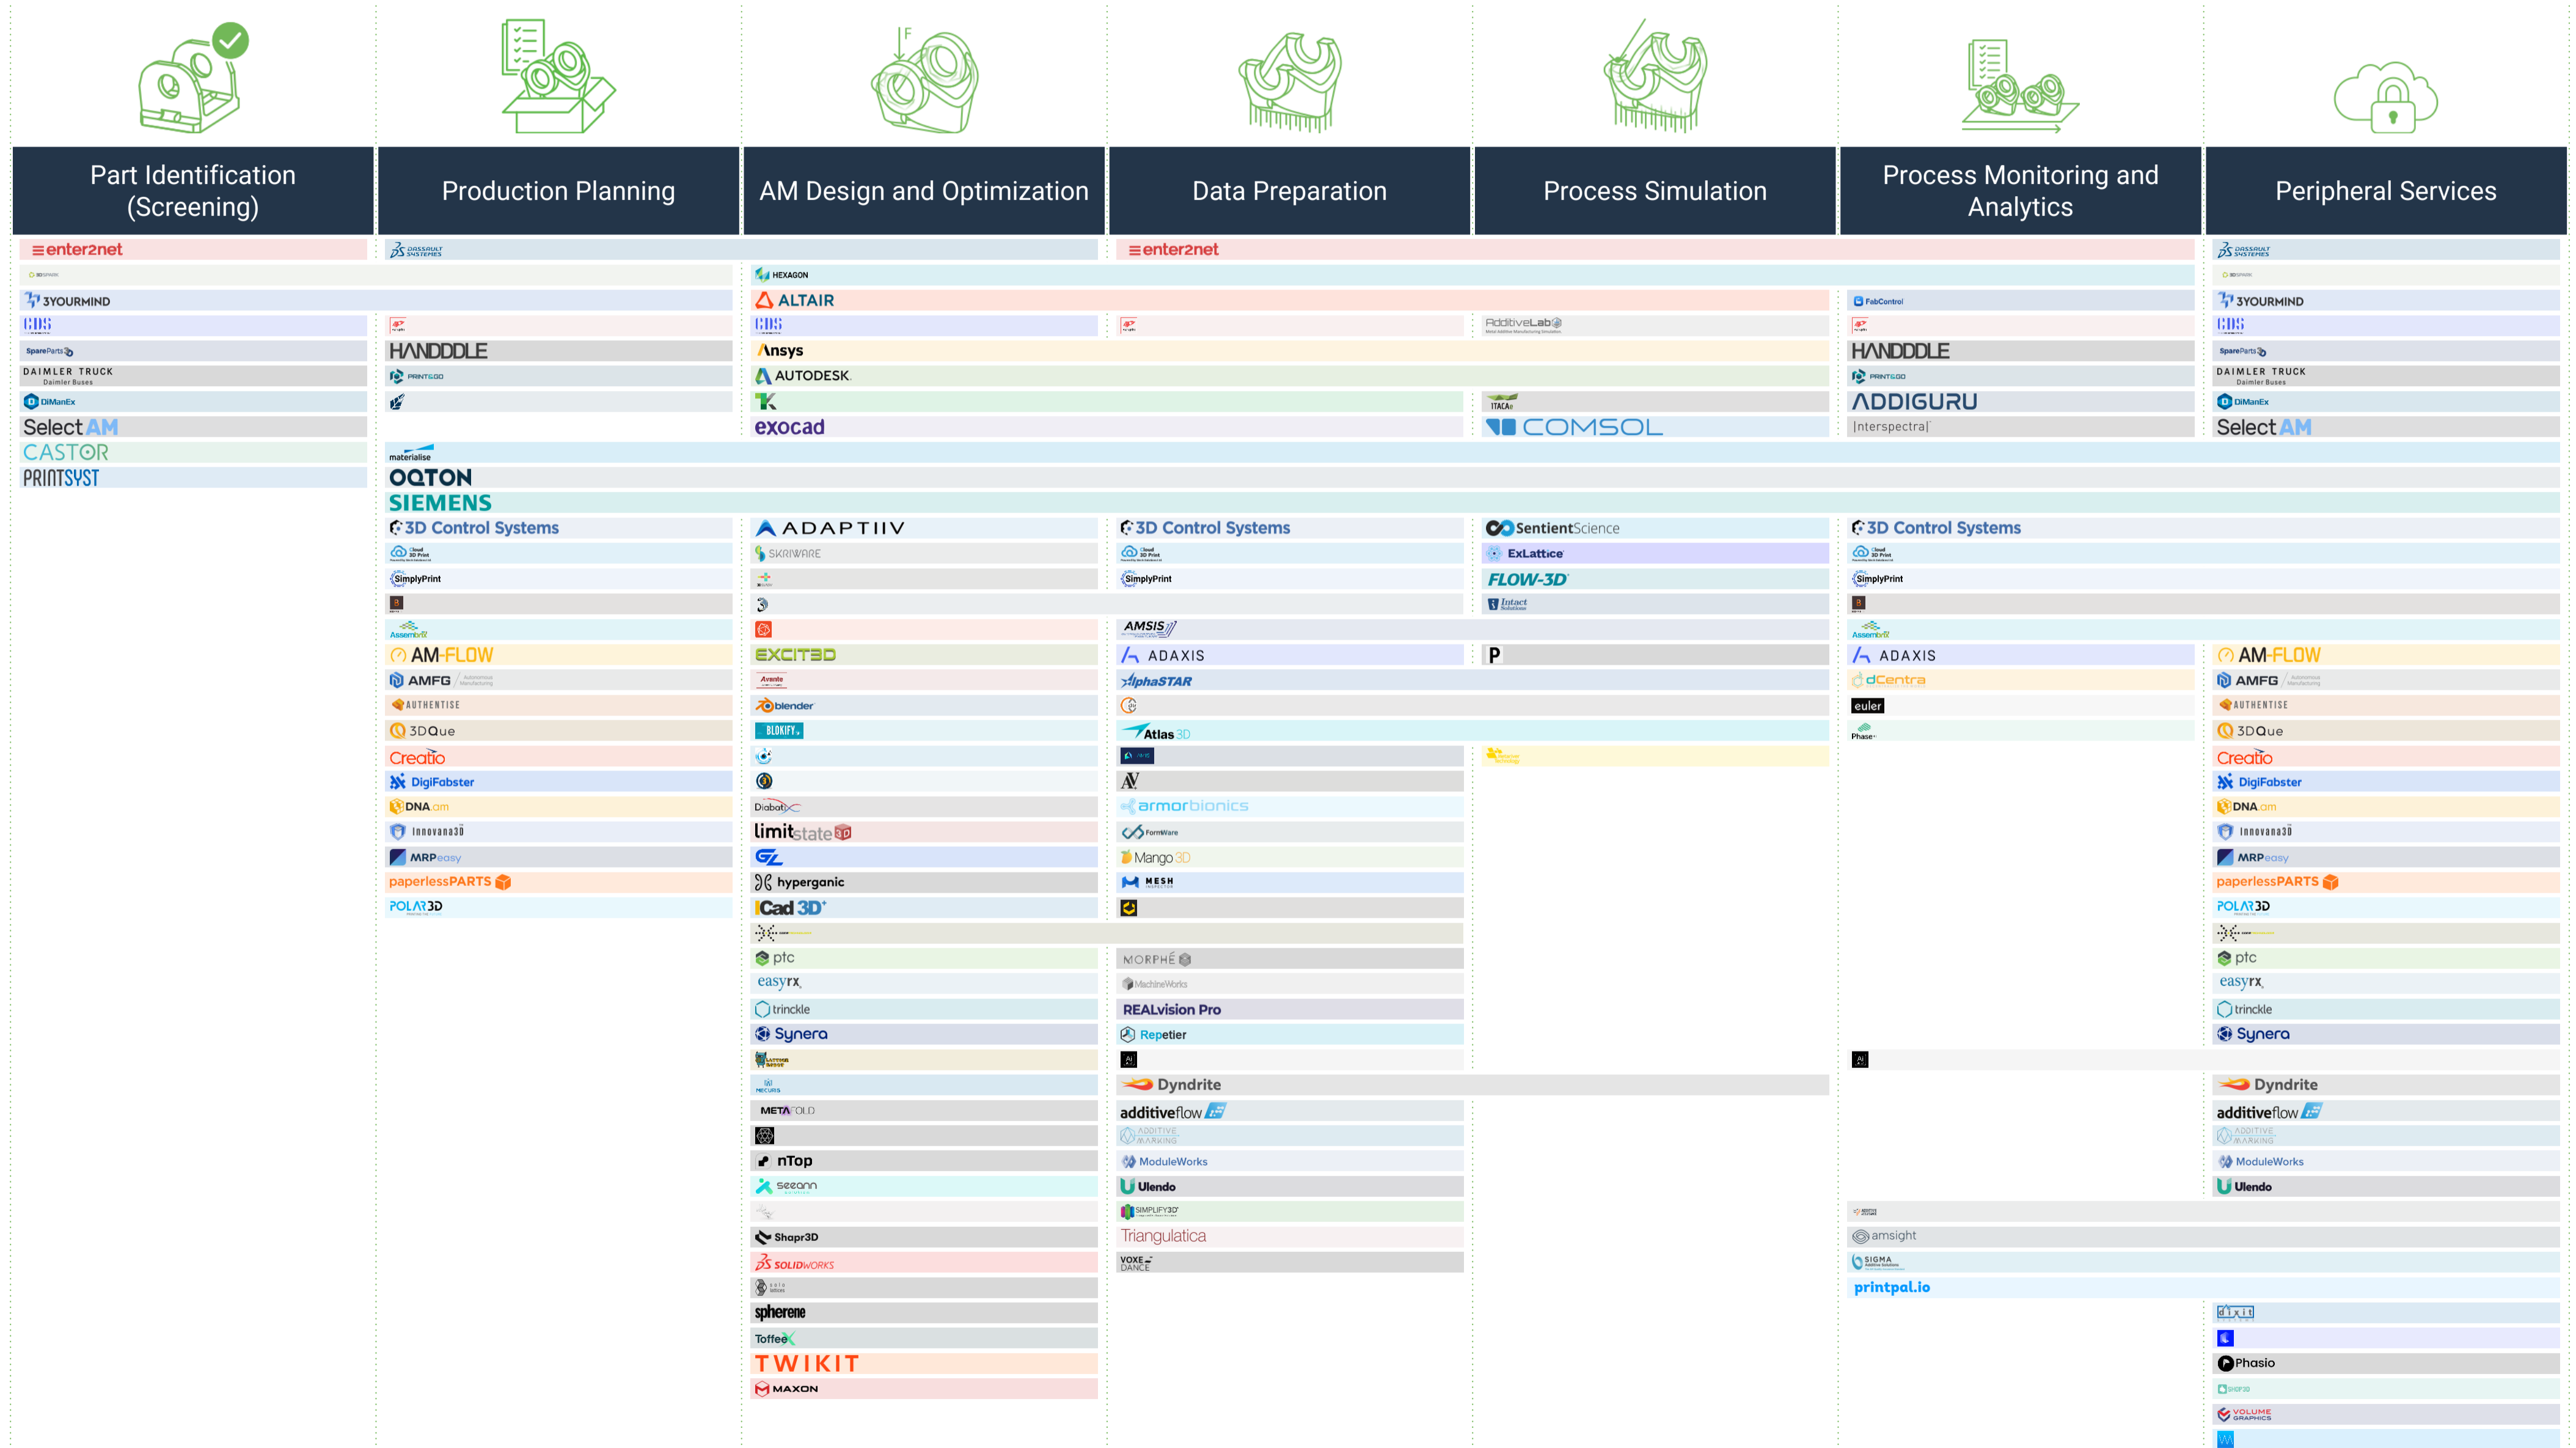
Part Identification (Screening)

Production Planning

AM Design and Optimization

Data Preparation

Process Simulation

Process Monitoring and Analytics

Peripheral Services

enter2net
DASSAULT SYSTEMES
enter2net
DASSAULT SYSTEMES
HEXAGON
3YOURMIND
ALTAIR
FabControl
3YOURMIND
CDS
CDS
AdditiveLab
CDS
SpareParts
HANDDDLE
Ansys
HANDDDLE
SpareParts
DAIMLER TRUCK Daimler Buses
PRINTGOO
AUTODESK
PRINTGOO
DAIMLER TRUCK Daimler Buses
DiManEx
ITACA
ADDIGURU
DiManEx
Select AM
exocad
COMSOL
|interspectral|
Select AM
CASTOR
materialise
PRINTSYST
OQTON
SIEMENS
3D Control Systems
ADAPTIIV
3D Control Systems
SentientScience
3D Control Systems
SKRIWARE
ExLattice
SimplyPrint
SimplyPrint
FLOW-3D
SimplyPrint
Intact Solutions
AMSIS
AM-FLOW
EXCITED
ADAXIS
P
ADAXIS
AM-FLOW
AMFG
AlphaSTAR
dCentra
AMFG
AUTHENTISE
blender
euler
AUTHENTISE
3DQue
BLOKIFY
Atlas 3D
3DQue
Creatio
Creatio
DigiFabster
DigiFabster
DNA am
Diabatix
armorbionics
DNA am
Innovana3D
limitstate 3D
FormWare
Innovana3D
MRPeasy
Mango 3D
MRPeasy
paperlessPARTS
hyperganic
MESH
paperlessPARTS
POLAR3D
iCad 3D+
POLAR3D
ptc
MORPHE
ptc
easyrx
MachineWorks
easyrx
trinckle
REALvision Pro
trinckle
Synera
Repetier
Synera
Dyndrite
Dyndrite
META FOLD
additiveflow
additiveflow
ADDITIVE MARKING
ADDITIVE MARKING
nTop
ModuleWorks
ModuleWorks
seeann
Ulendo
Ulendo
SIMPLIFY3D
Shapr3D
Triangulatica
amsight
SOLIDWORKS
VOXEL DANCE
SIGMA
spherene
printpal.io
Toffee
TWIKIT
MAXON
Phasio
VOLUME GRAPHICS